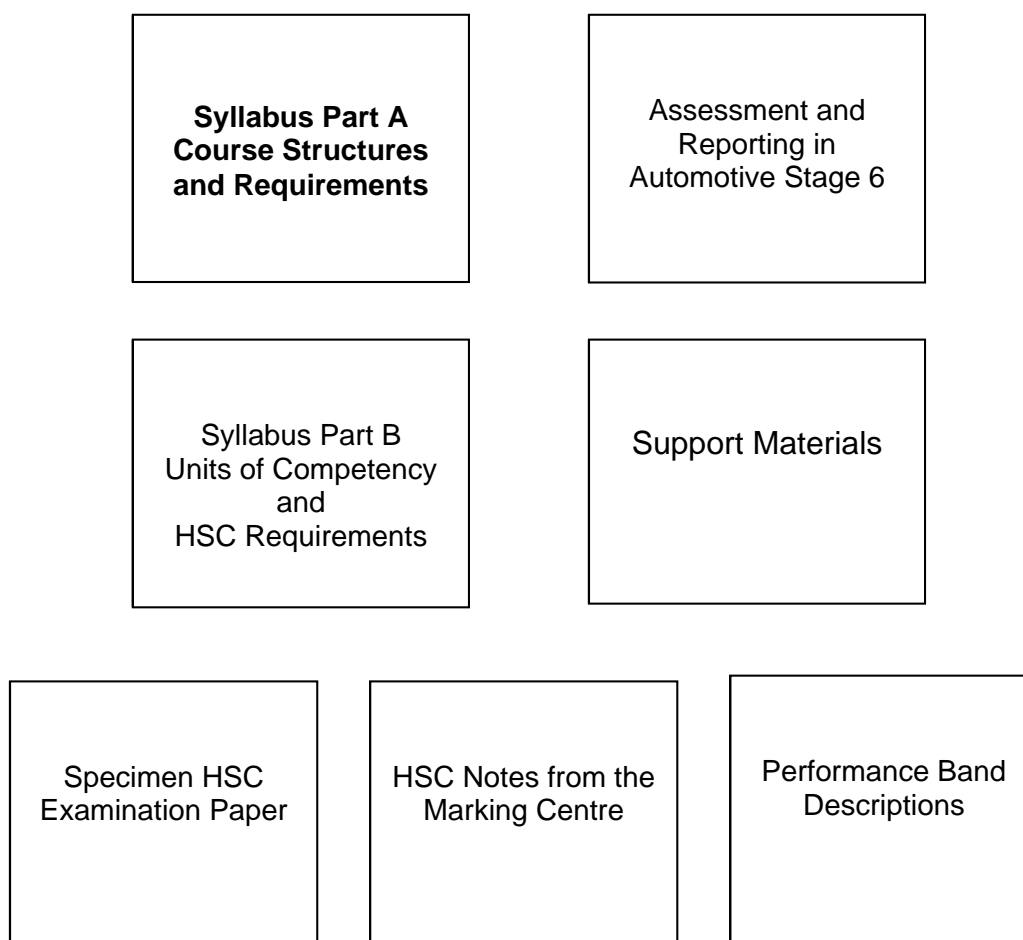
**Syllabus Part A Course Structures and Requirements**

Assessment and Reporting in Automotive Stage 6

Syllabus Part B Units of Competency and HSC Requirements

Support Materials

Specimen HSC Examination Paper

HSC Notes from the Marking Centre

Performance Band Descriptions